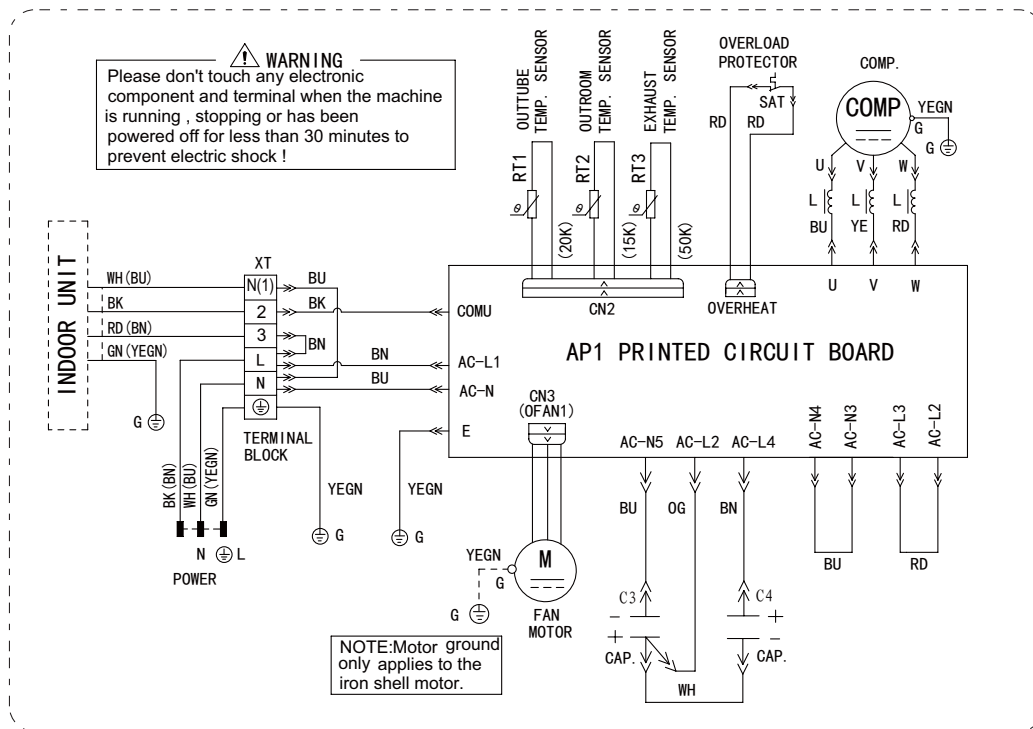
⚠ WARNING
Please don't touch any electronic component and terminal when the machine is running , stopping or has been powered off for less than 30 minutes to prevent electric shock !

OUTTUBE TEMP. SENSOR
OUTROOM TEMP. SENSOR
EXHAUST TEMP. SENSOR
OVERLOAD PROTECTOR
SAT
RD RD
COMP.
COMP
YEGN
G
G
U V W
L L L
BU YE RD
RT1 RT2 RT3
(20K) (15K) (50K)

INDOOR UNIT
WH(BU)
BK
RD(BN)
GN(YEGN)
G
XT
N(1)
2
3
L
N
BU
BK
BN
BN
BU
TERMINAL BLOCK
COMU
CN2
OVERHEAT
U V W
AC-L1
AC-N
AP1 PRINTED CIRCUIT BOARD
CN3 (OFAN1)
E
AC-N5 AC-L2 AC-L4
AC-N4 AC-N3 AC-L3 AC-L2
BK(BN) WH(BU) GN(YEGN)
N L
POWER
YEGN
G
YEGN
G
BU OG BN
BU RD
YEGN
G
M
G
FAN MOTOR
C3
C4
CAP.
CAP.
WH
NOTE:Motor ground only applies to the iron shell motor.